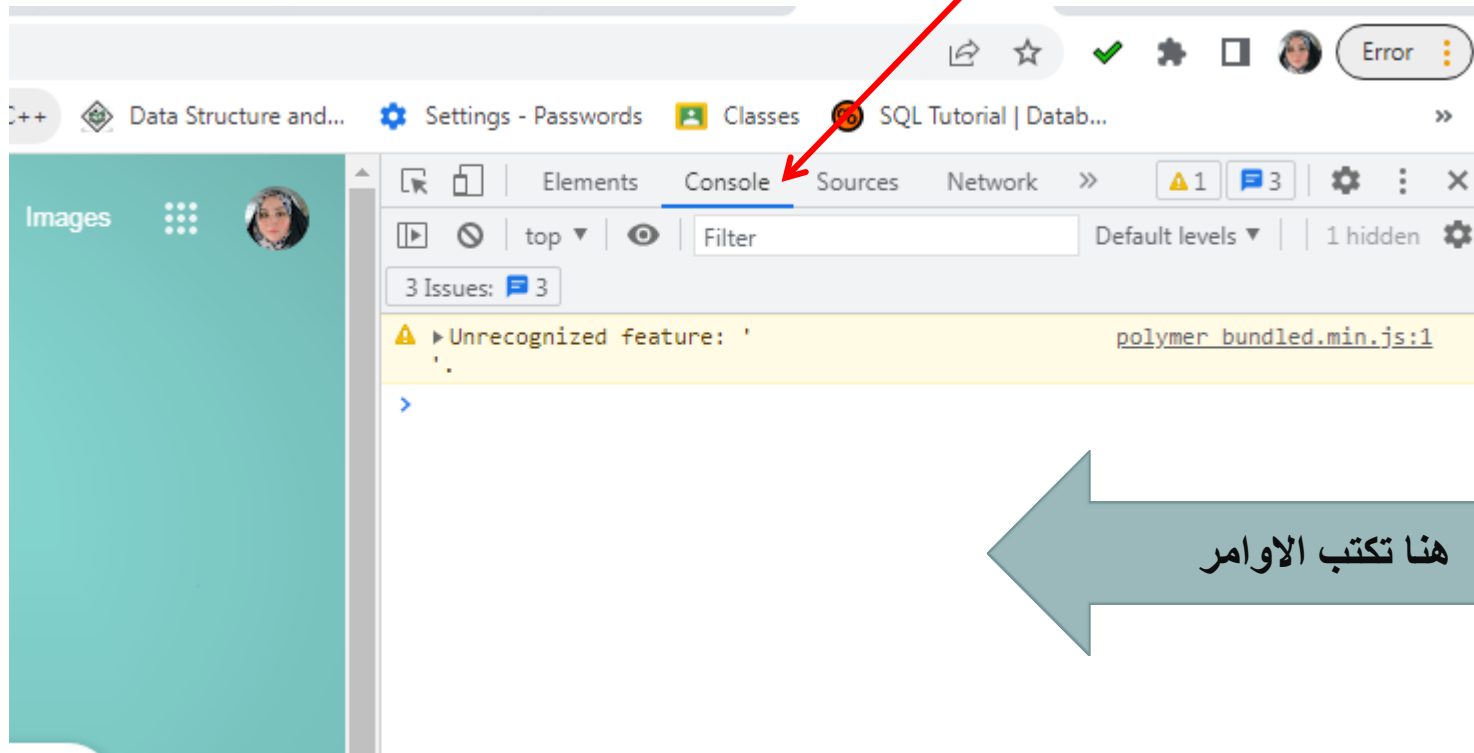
Error

C++ Data Structure and... Settings - Passwords Classes SQL Tutorial | Datab... »

Images

Elements Console Sources Network » 1 3

top ▼ Filter Default levels ▼ 1 hidden

3 Issues: 3

▶Unrecognized feature: ' '.

polymer_bundled.min.js:1

>

هنا تكتب الاوامر